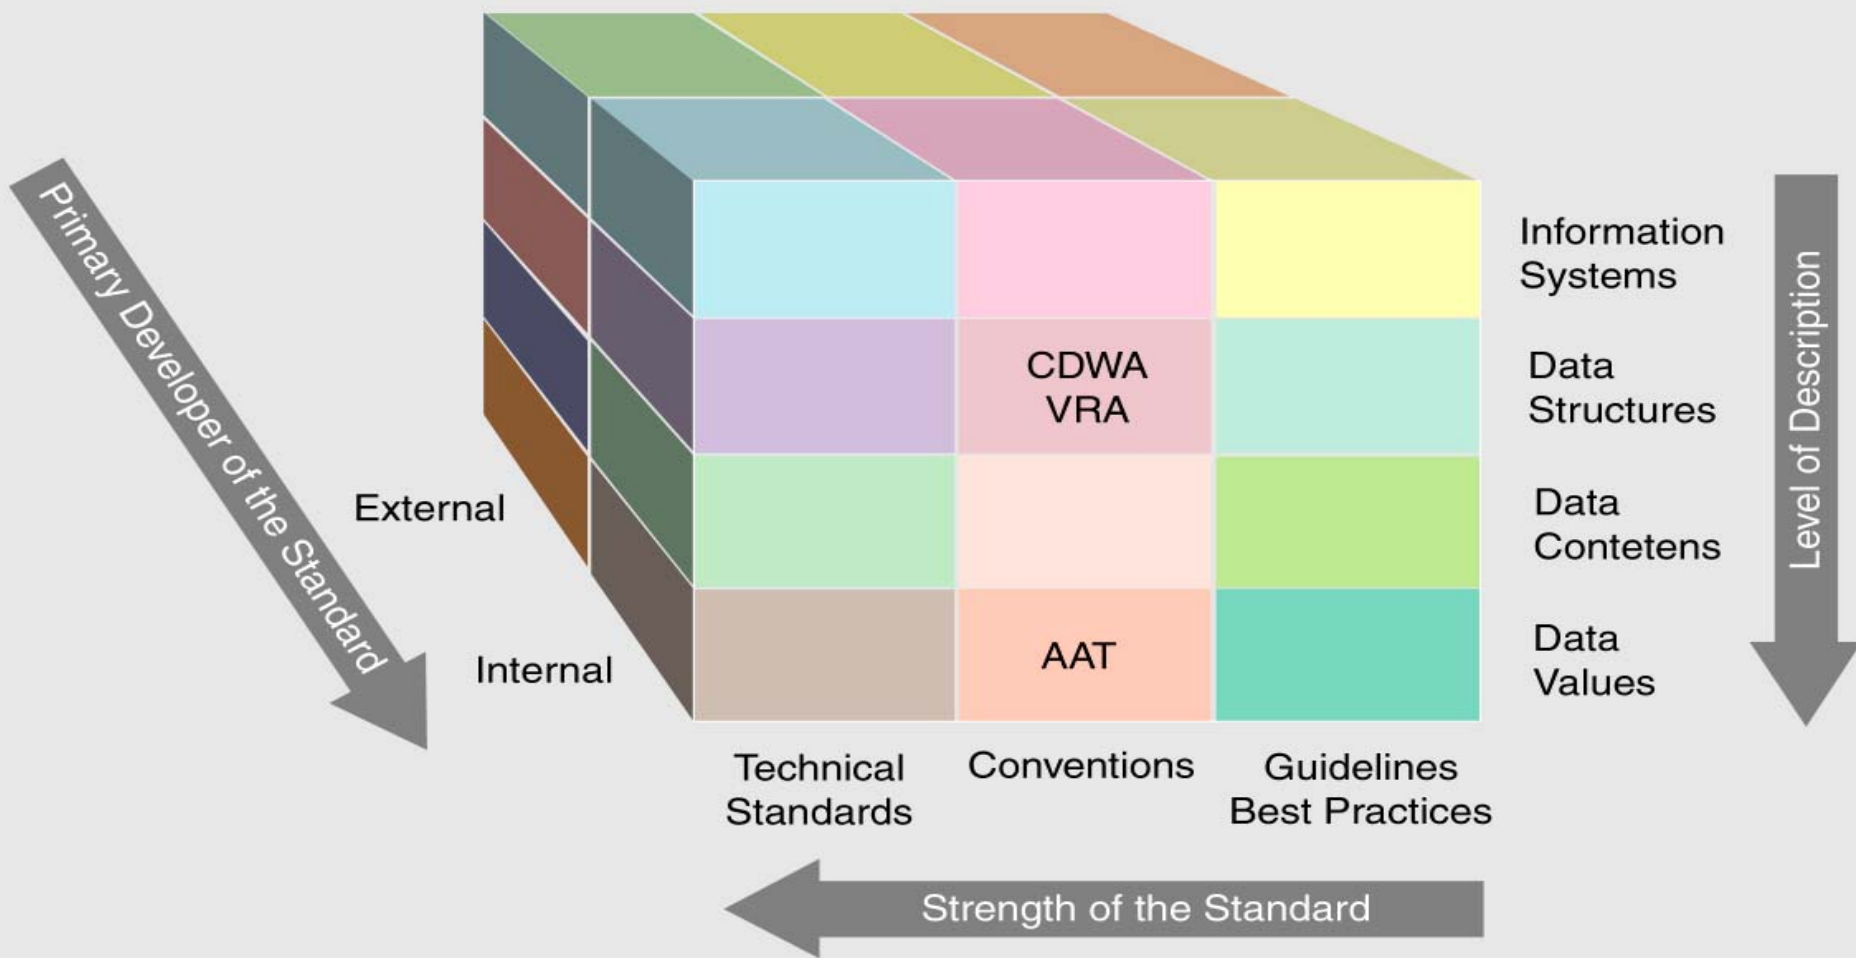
Primary Developer of the Standard

External

Internal

CDWA
VRA

AAT

Information Systems

Data Structures

Data Contetens

Data Values

Level of Description

Technical Standards

Conventions

Guidelines Best Practices

Strength of the Standard